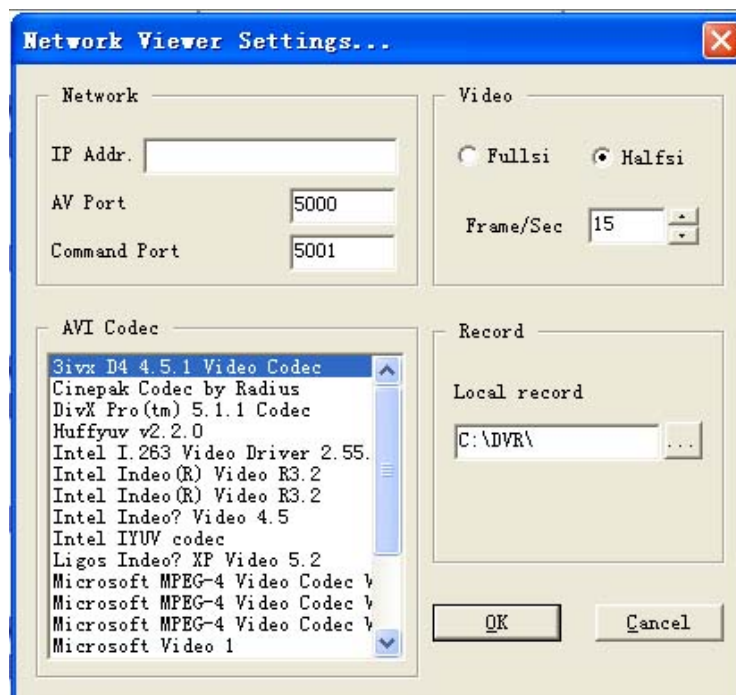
Network Viewer Settings...

Network

IP Addr.

AV Port 5000

Command Port 5001

Video

Fullsi

Halfsi

Frame/Sec 15

AVI Codec

3ivx D4 4.5.1 Video Codec
Cinepak Codec by Radius
DivX Pro(tm) 5.1.1 Codec
Huffyuv v2.2.0
Intel I.263 Video Driver 2.55.
Intel Indeo(R) Video R3.2
Intel Indeo(R) Video R3.2
Intel Indeo? Video 4.5
Intel IYUV codec
Ligos Indeo? XP Video 5.2
Microsoft MPEG-4 Video Codec V
Microsoft MPEG-4 Video Codec V
Microsoft MPEG-4 Video Codec V
Microsoft Video 1

Record

Local record

C:\DVR\

...

OK

Cancel